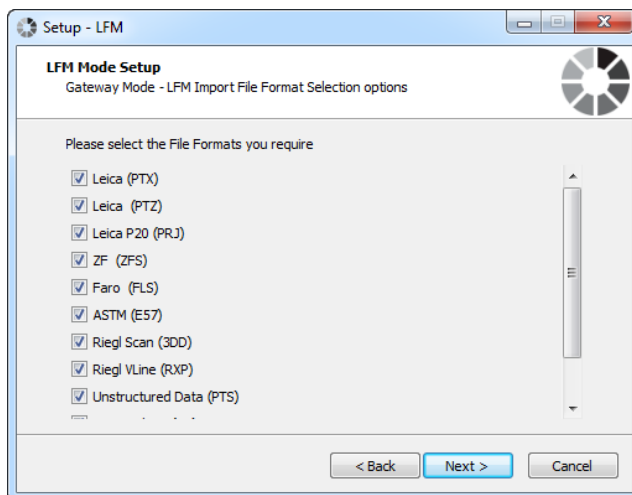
Setup - LFM

LFM Mode Setup
Gateway Mode - LFM Import File Format Selection options

Please select the File Formats you require

Leica (PTX)
Leica (PTZ)
Leica P20 (PRJ)
ZF (ZFS)
Faro (FLS)
ASTM (E57)
Riegl Scan (3DD)
Riegl VLine (RXP)
Unstructured Data (PTS)
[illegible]

< Back
Next >
Cancel